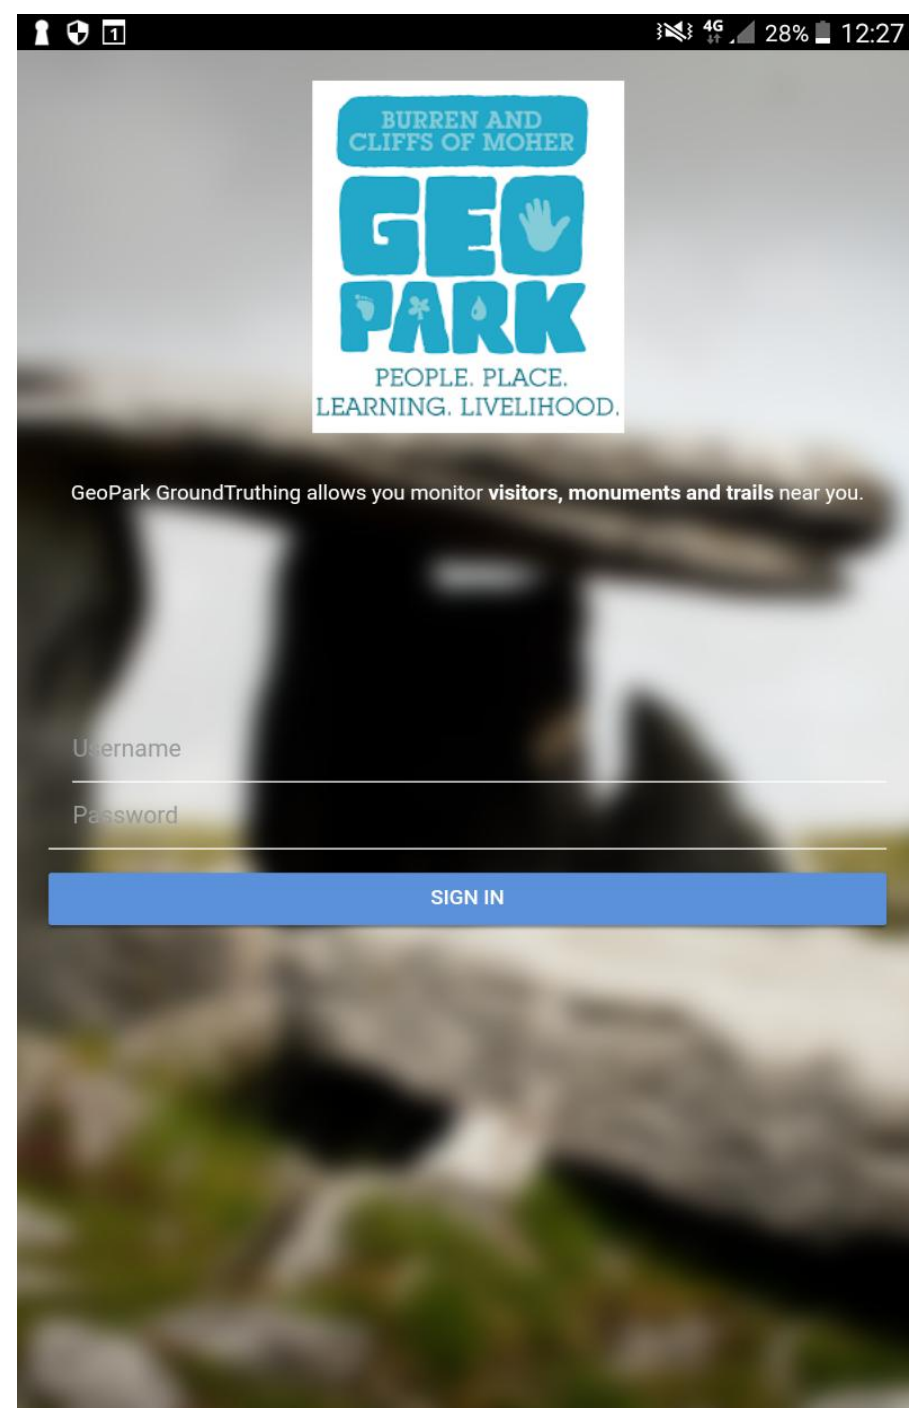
1 4G 28% 12:27

BURREN AND CLIFFS OF MOHER
GEO PARK
PEOPLE. PLACE. LEARNING. LIVELIHOOD.

GeoPark GroundTruthing allows you monitor **visitors, monuments and trails** near you.

Username

Password

SIGN IN